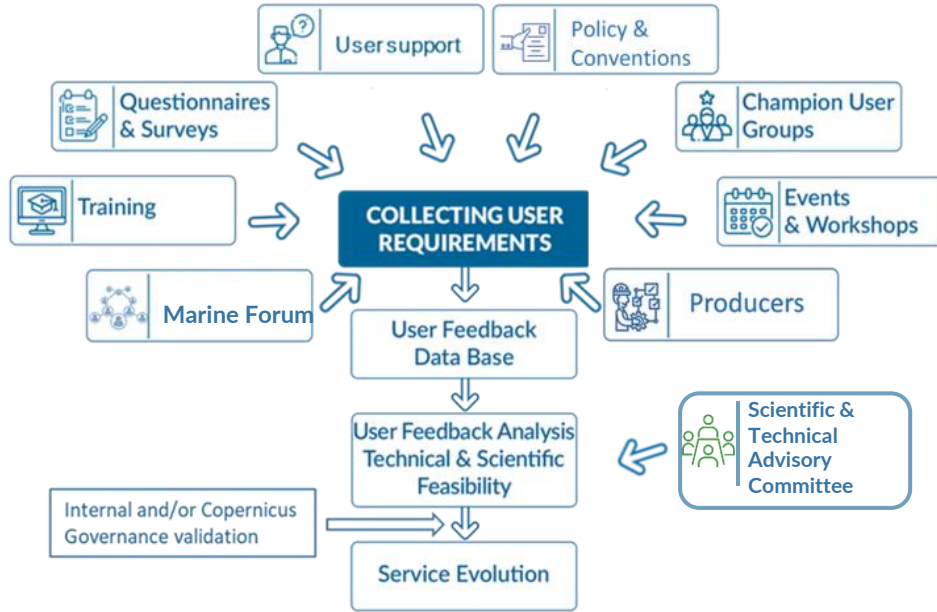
User support

Policy & Conventions

Questionnaires & Surveys

Champion User Groups

Training

COLLECTING USER REQUIREMENTS

Events & Workshops

Marine Forum

Producers

User Feedback Data Base

User Feedback Analysis Technical & Scientific Feasibility

Scientific & Technical Advisory Committee

Internal and/or Copernicus Governance validation

Service Evolution